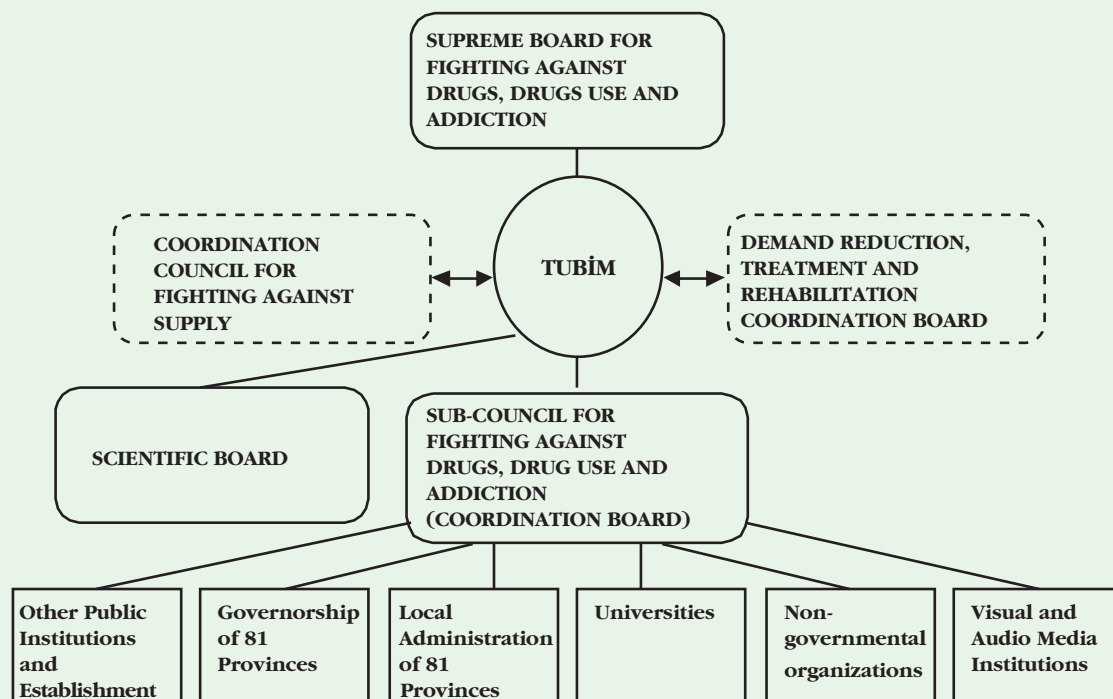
SUPREME BOARD FOR FIGHTING AGAINST DRUGS, DRUGS USE AND ADDICTION

COORDINATION COUNCIL FOR FIGHTING AGAINST SUPPLY

TUBİM

DEMAND REDUCTION, TREATMENT AND REHABILITATION COORDINATION BOARD

SCIENTIFIC BOARD

SUB-COUNCIL FOR FIGHTING AGAINST DRUGS, DRUG USE AND ADDICTION (COORDINATION BOARD)

Other Public Institutions and Establishment

Governorship of 81 Provinces

Local Administration of 81 Provinces

Universities

Non-governmental organizations

Visual and Audio Media Institutions